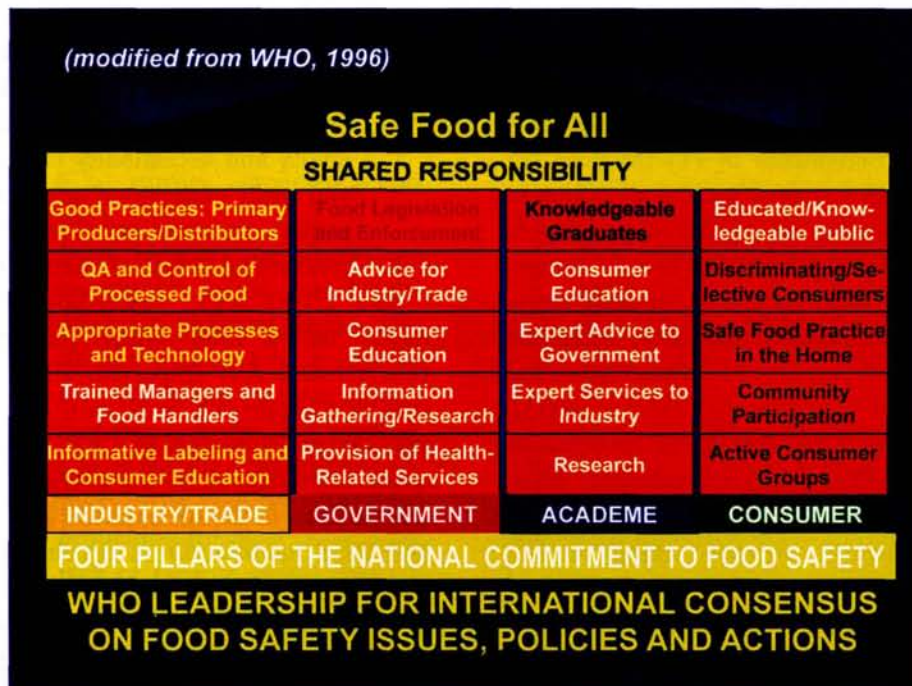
(modified from WHO, 1996)

Safe Food for All

SHARED RESPONSIBILITY

| Good Practices: Primary Producers/Distributors | Food Legislation and Enforcement | Knowledgeable Graduates | Educated/Knowledgeable Public |
|---|---|---|---|
| QA and Control of Processed Food | Advice for Industry/Trade | Consumer Education | Discriminating/Selective Consumers |
| Appropriate Processes and Technology | Consumer Education | Expert Advice to Government | Safe Food Practice in the Home |
| Trained Managers and Food Handlers | Information Gathering/Research | Expert Services to Industry | Community Participation |
| Informative Labeling and Consumer Education | Provision of Health-Related Services | Research | Active Consumer Groups |
| INDUSTRY/TRADE | GOVERNMENT | ACADEME | CONSUMER |

FOUR PILLARS OF THE NATIONAL COMMITMENT TO FOOD SAFETY

WHO LEADERSHIP FOR INTERNATIONAL CONSENSUS ON FOOD SAFETY ISSUES, POLICIES AND ACTIONS